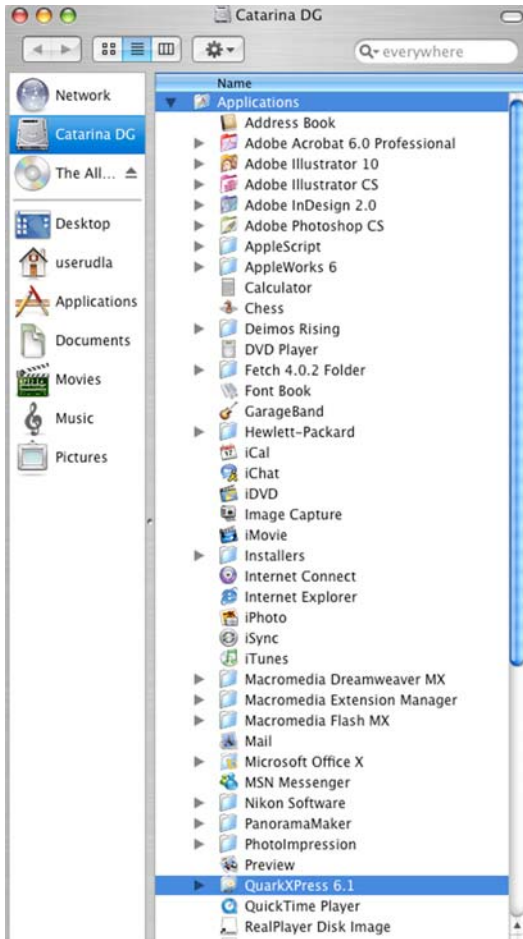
Catarina DG

Q▾ everywhere

Network
Catarina DG
The All...
Desktop
userudla
Applications
Documents
Movies
Music
Pictures

Name
Applications
Address Book
Adobe Acrobat 6.0 Professional
Adobe Illustrator 10
Adobe Illustrator CS
Adobe InDesign 2.0
Adobe Photoshop CS
AppleScript
AppleWorks 6
Calculator
Chess
Deimos Rising
DVD Player
Fetch 4.0.2 Folder
Font Book
GarageBand
Hewlett-Packard
iCal
iChat
iDVD
Image Capture
iMovie
Installers
Internet Connect
Internet Explorer
iPhoto
iSync
iTunes
Macromedia Dreamweaver MX
Macromedia Extension Manager
Macromedia Flash MX
Mail
Microsoft Office X
MSN Messenger
Nikon Software
PanoramaMaker
PhotoImpression
Preview
QuarkXPress 6.1
QuickTime Player
RealPlayer Disk Image